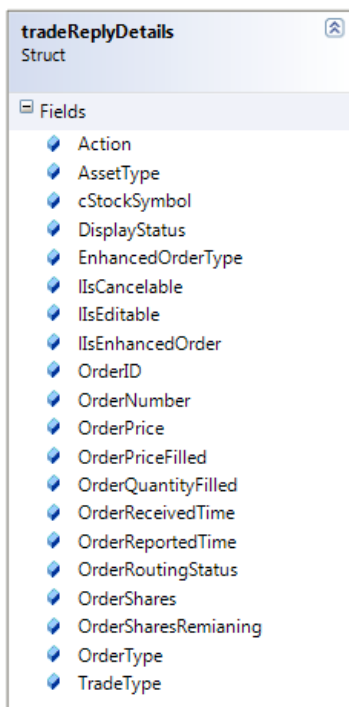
tradeReplyDetails
Struct

Fields
Action
AssetType
cStockSymbol
DisplayStatus
EnhancedOrderType
lIsCancelable
lIsEditable
lIsEnhancedOrder
OrderID
OrderNumber
OrderPrice
OrderPriceFilled
OrderQuantityFilled
OrderReceivedTime
OrderReportedTime
OrderRoutingStatus
OrderShares
OrderSharesRemianing
OrderType
TradeType